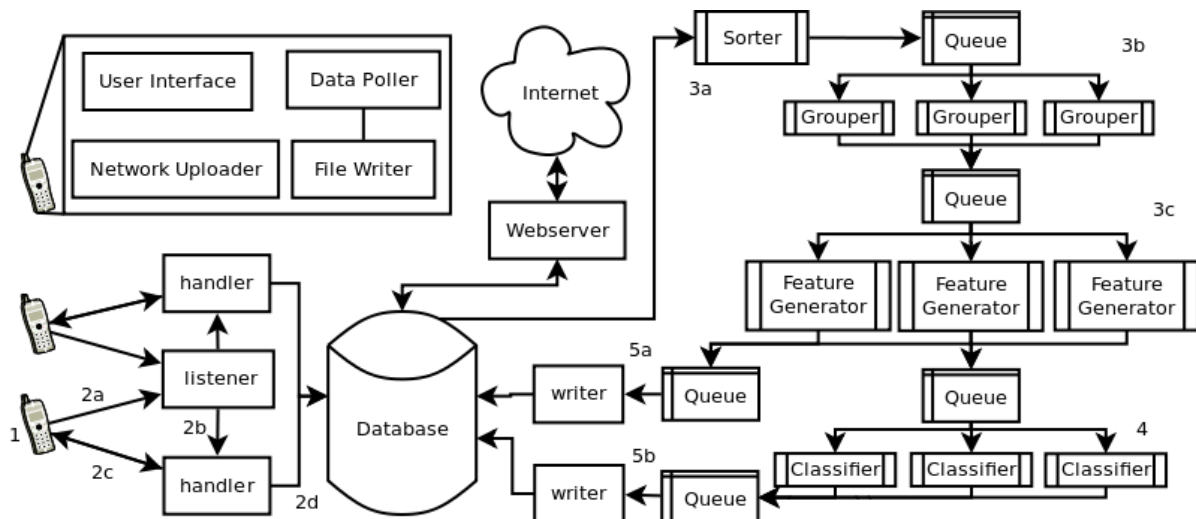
User Interface

Data Poller

Network Uploader

File Writer

Internet

Webserver

Sorter

3a

Queue

3b

Grouper

Grouper

Grouper

Queue

3c

Feature Generator

Feature Generator

Feature Generator

handler

listener

handler

2a

2b

2c

1

2d

Database

5a

writer

Queue

Queue

4

Classifier

Classifier

Classifier

5b

writer

Queue